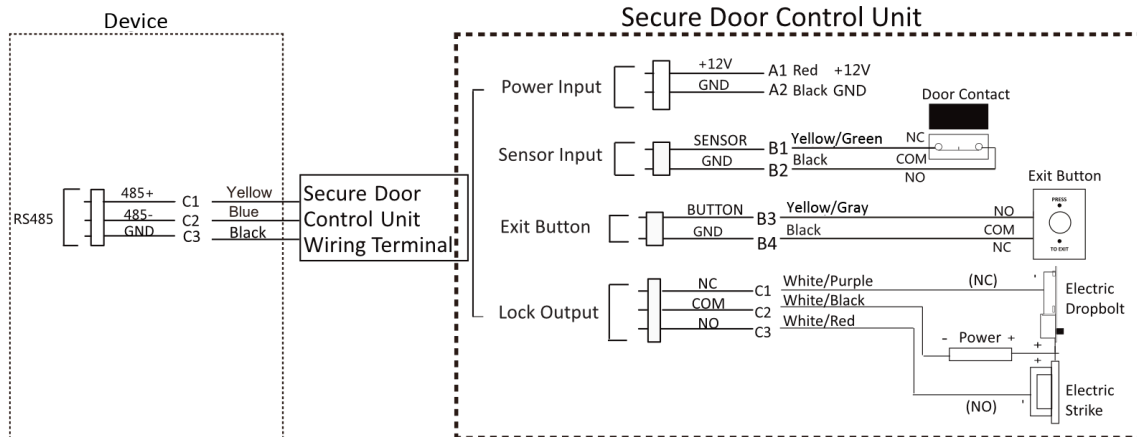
Device

Secure Door Control Unit

RS485
485+ C1 Yellow
485- C2 Blue
GND C3 Black

Secure Door Control Unit Wiring Terminal

Power Input
+12V A1 Red +12V
GND A2 Black GND

Door Contact

Sensor Input
SENSOR B1 Yellow/Green NC
GND B2 Black COM
NO

Exit Button

Exit Button
BUTTON B3 Yellow/Gray NO
GND B4 Black COM
NC

PRESS
TO EXIT

Lock Output
NC C1 White/Purple (NC)
COM C2 White/Black
NO C3 White/Red

Electric Dropbolt

- Power +

+
+

Electric Strike

(NO)